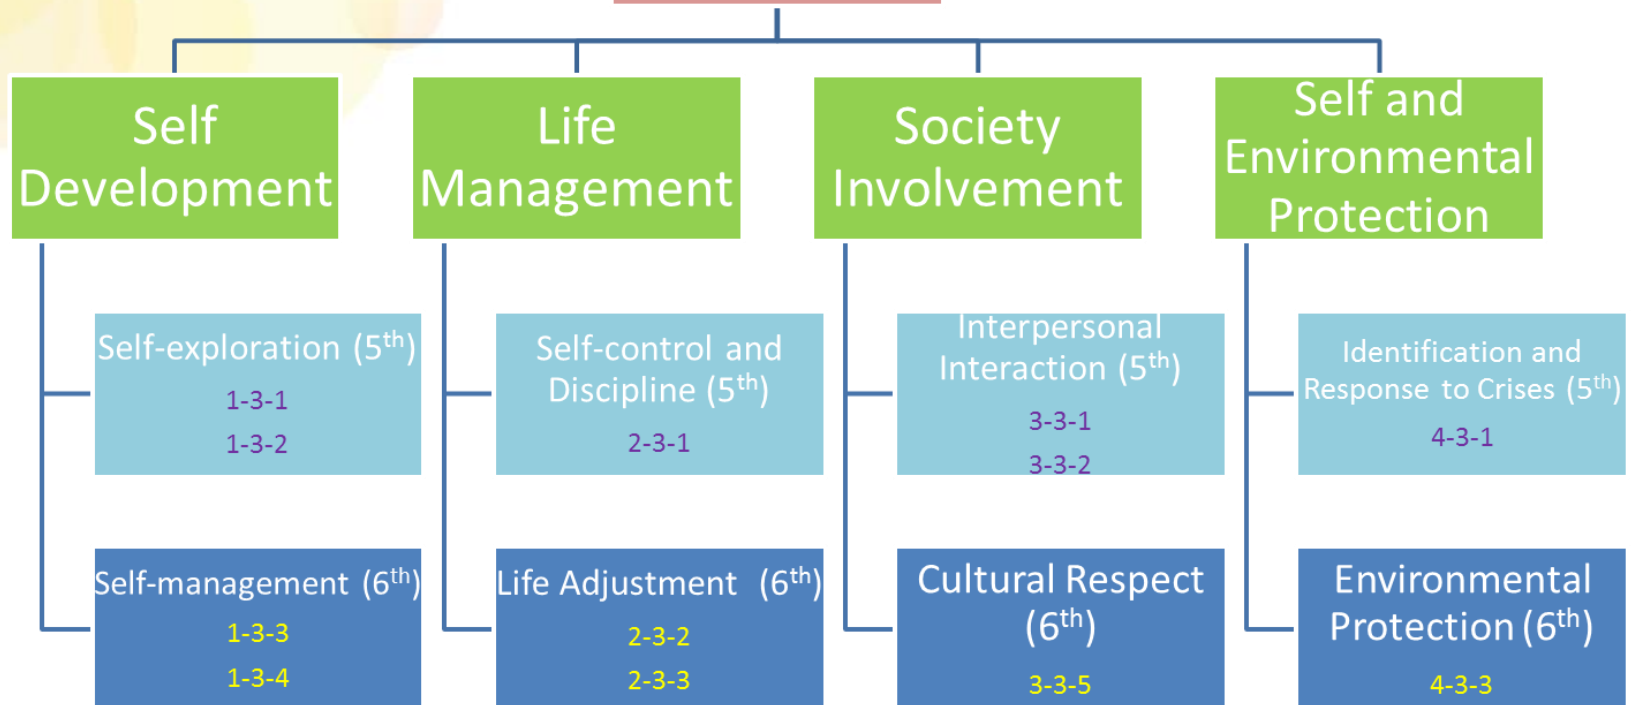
Self Development

Self-exploration ($5^{th}$)
1-3-1
1-3-2

Self-management ($6^{th}$)
1-3-3
1-3-4

Life Management

Self-control and Discipline ($5^{th}$)
2-3-1

Life Adjustment ($6^{th}$)
2-3-2
2-3-3

Society Involvement

Interpersonal Interaction ($5^{th}$)
3-3-1
3-3-2

Cultural Respect ($6^{th}$)
3-3-5

Self and Environmental Protection

Identification and Response to Crises ($5^{th}$)
4-3-1

Environmental Protection ($6^{th}$)
4-3-3